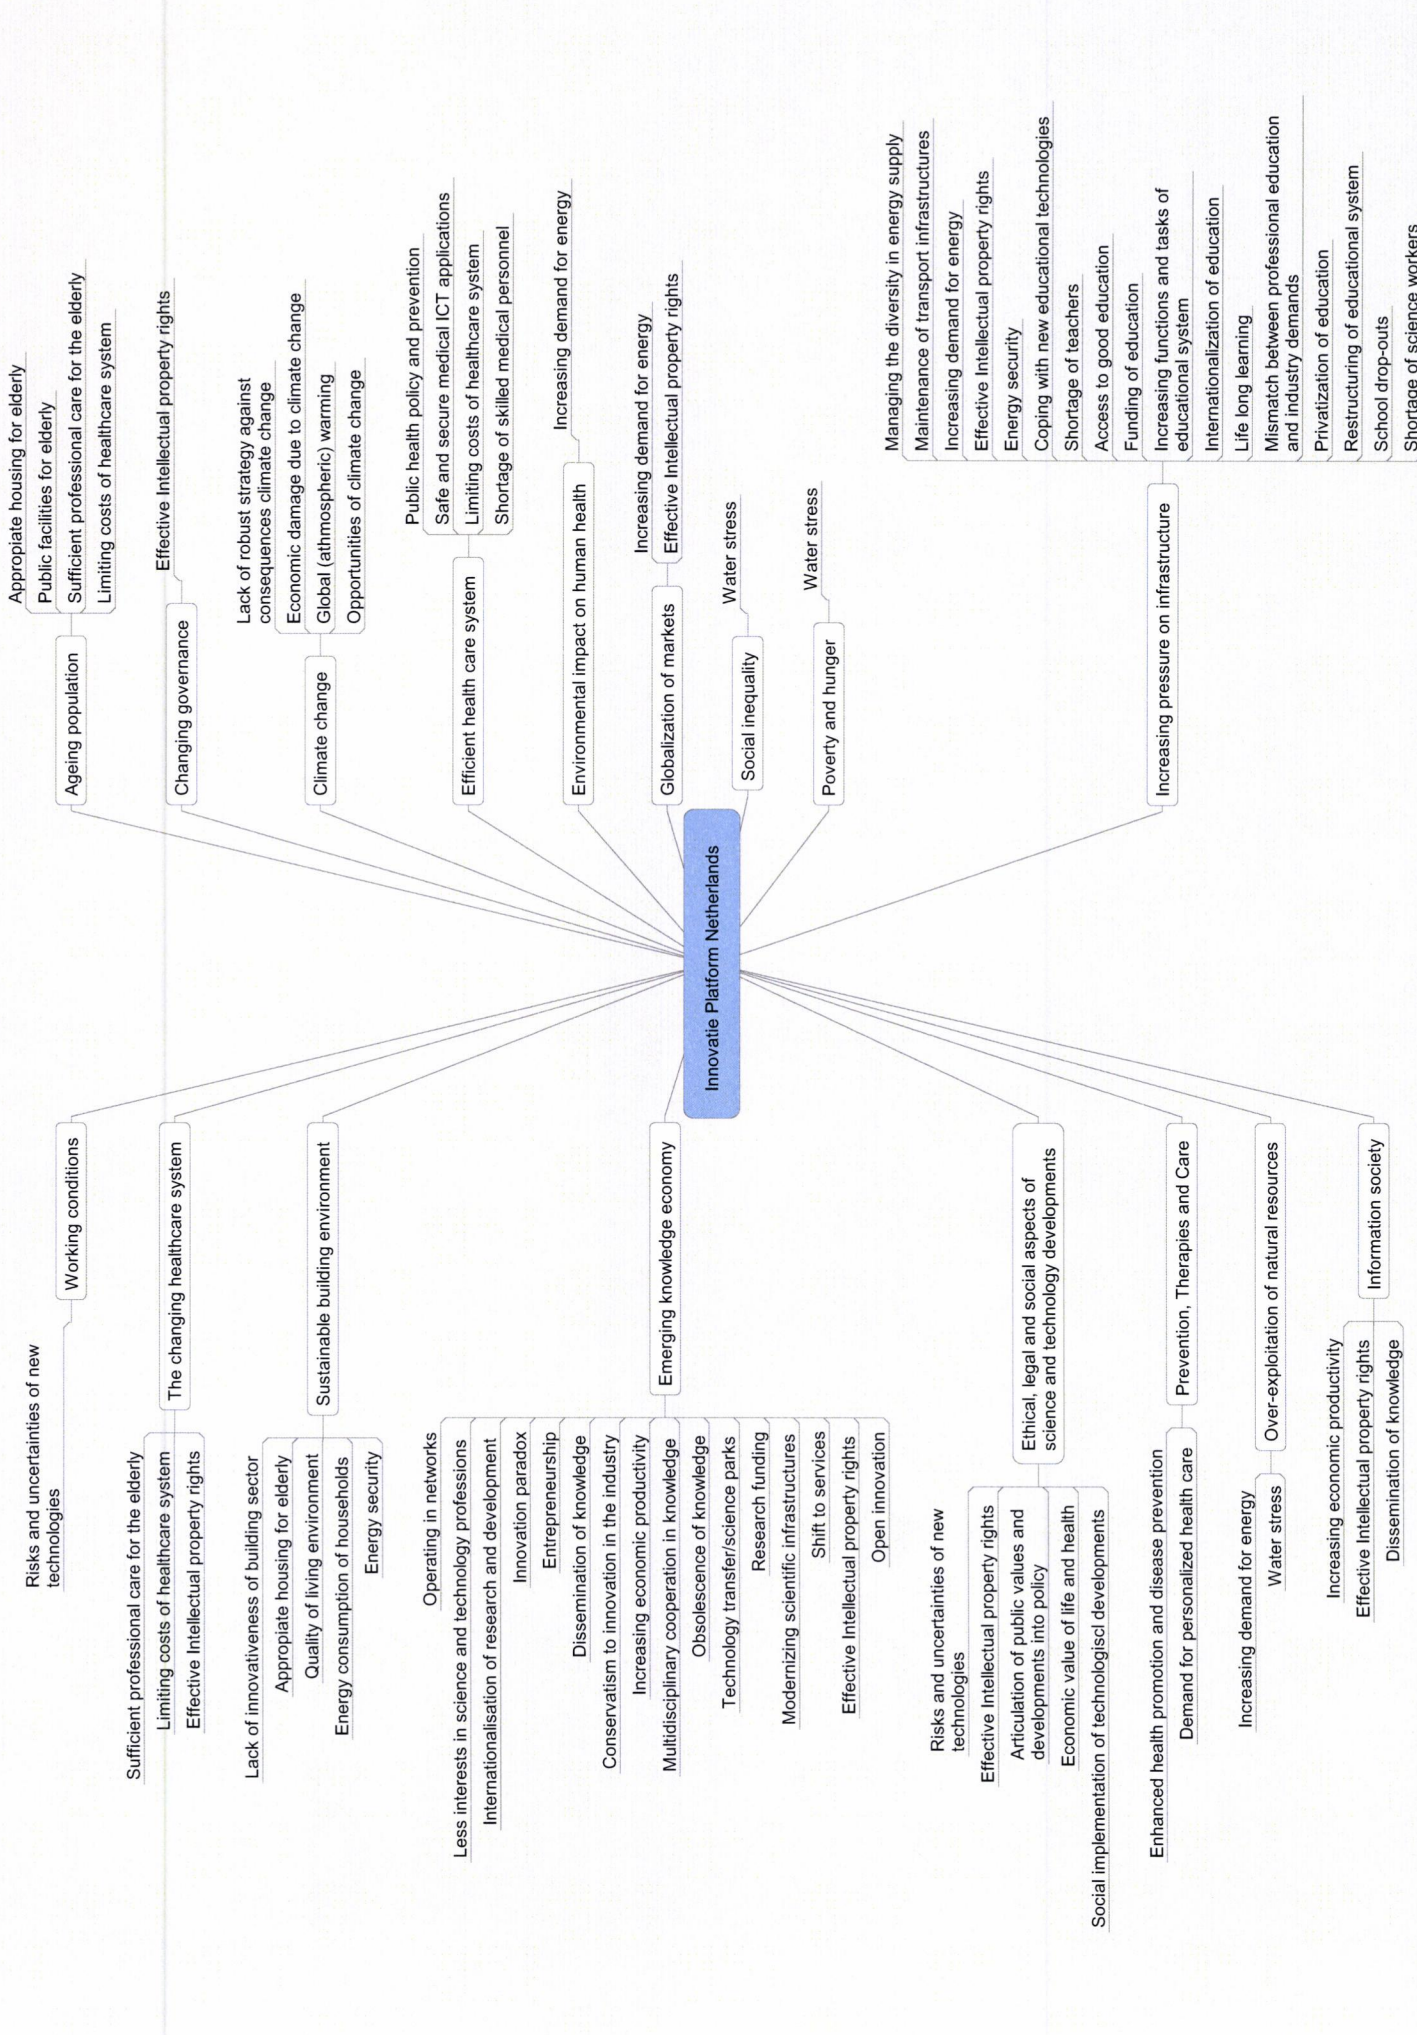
Innovatie Platform Netherlands

Ageing population
Appropiate housing for elderly
Public facilities for elderly
Sufficient professional care for the elderly
Limiting costs of healthcare system

Changing governance
Effective Intellectual property rights

Climate change
Lack of robust strategy against consequences climate change
Economic damage due to climate change
Global (athmospheric) warming
Opportunities of climate change

Efficient health care system
Public health policy and prevention
Safe and secure medical ICT applications
Limiting costs of healthcare system
Shortage of skilled medical personnel

Environmental impact on human health
Increasing demand for energy

Globalization of markets
Increasing demand for energy
Effective Intellectual property rights

Social inequality
Water stress

Poverty and hunger
Water stress

Increasing pressure on infrastructure
Managing the diversity in energy supply
Maintenance of transport infrastructures
Increasing demand for energy
Effective Intellectual property rights
Energy security
Coping with new educational technologies
Shortage of teachers
Access to good education
Funding of education
Increasing functions and tasks of educational system
Internationalization of education
Life long learning
Mismatch between professional education and industry demands
Privatization of education
Restructuring of educational system
School drop-outs
Shortage of science workers

Working conditions
Risks and uncertainties of new technologies

The changing healthcare system
Sufficient professional care for the elderly
Limiting costs of healthcare system
Effective Intellectual property rights

Sustainable building environment
Lack of innovativeness of building sector
Appropiate housing for elderly
Quality of living environment
Energy consumption of households
Energy security

Emerging knowledge economy
Operating in networks
Less interests in science and technology professions
Internationalisation of research and development
Innovation paradox
Entrepreneurship
Dissemination of knowledge
Conservatism to innovation in the industry
Increasing economic productivity
Multidisciplinary cooperation in knowledge
Obsolescence of knowledge
Technology transfer/science parks
Research funding
Modernizing scientific infrastructures
Shift to services
Effective Intellectual property rights
Open innovation

Ethical, legal and social aspects of science and technology developments
Risks and uncertainties of new technologies
Effective Intellectual property rights
Articulation of public values and developments into policy
Economic value of life and health
Social implementation of technologiscl developments

Prevention, Therapies and Care
Enhanced health promotion and disease prevention
Demand for personalized health care

Over-exploitation of natural resources
Increasing demand for energy
Water stress

Information society
Increasing economic productivity
Effective Intellectual property rights
Dissemination of knowledge